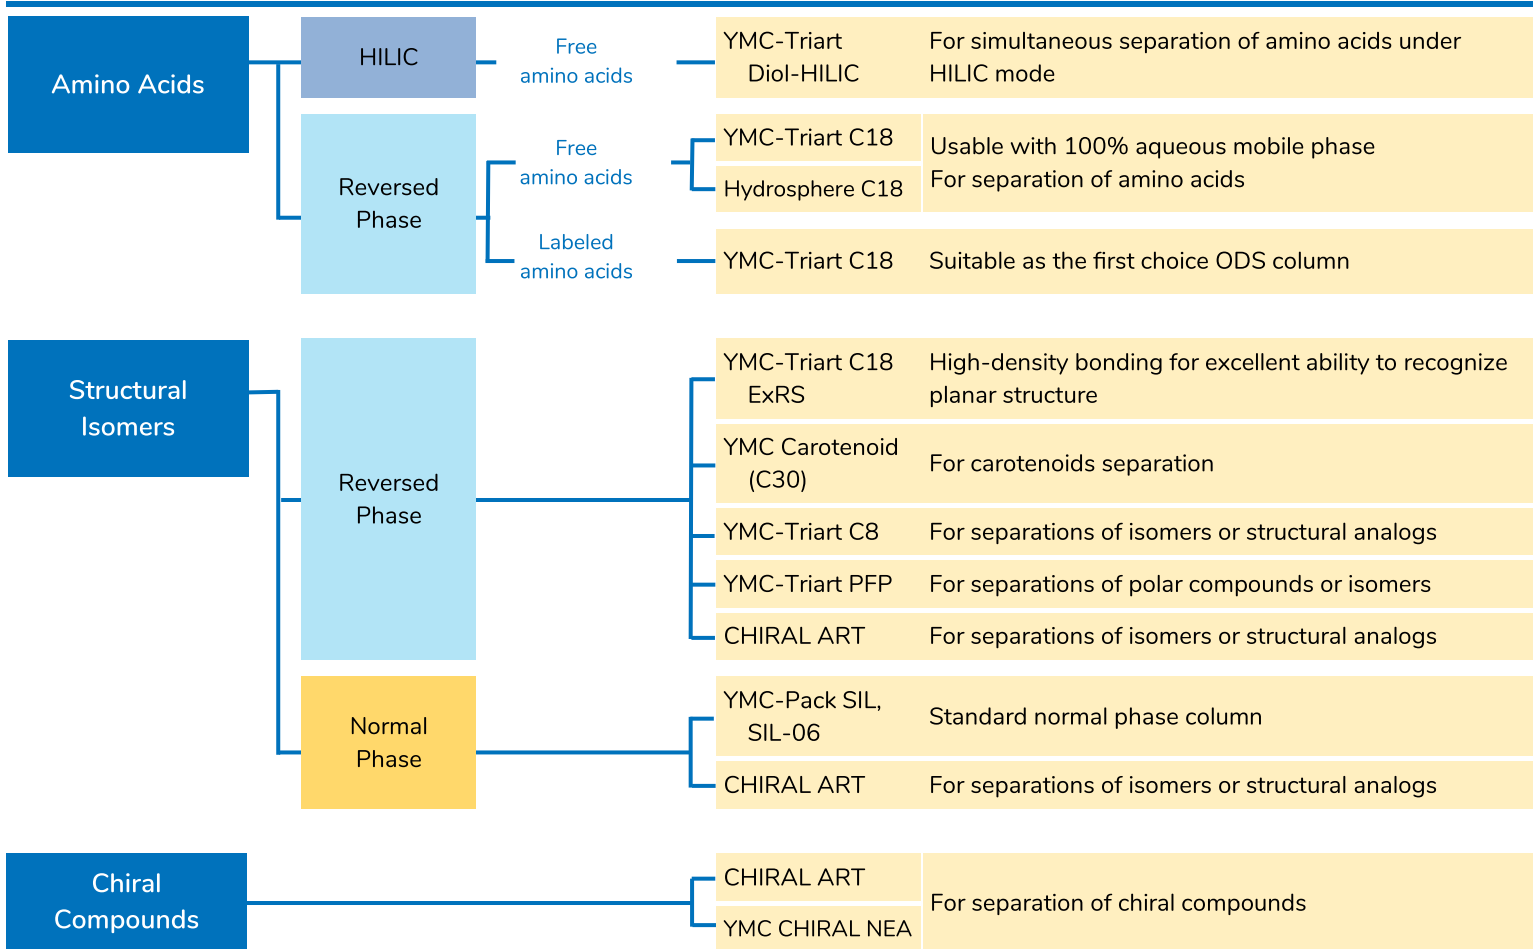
Amino Acids

HILIC

Free amino acids

YMC-Triart Diol-HILIC

For simultaneous separation of amino acids under HILIC mode

Reversed Phase

Free amino acids

YMC-Triart C18

Hydrosphere C18

Usable with 100% aqueous mobile phase
For separation of amino acids

Labeled amino acids

YMC-Triart C18

Suitable as the first choice ODS column

Structural Isomers

Reversed Phase

YMC-Triart C18 ExRS

High-density bonding for excellent ability to recognize planar structure

YMC Carotenoid (C30)

For carotenoids separation

YMC-Triart C8

For separations of isomers or structural analogs

YMC-Triart PFP

For separations of polar compounds or isomers

CHIRAL ART

For separations of isomers or structural analogs

Normal Phase

YMC-Pack SIL, SIL-06

Standard normal phase column

CHIRAL ART

For separations of isomers or structural analogs

Chiral Compounds

CHIRAL ART

YMC CHIRAL NEA

For separation of chiral compounds